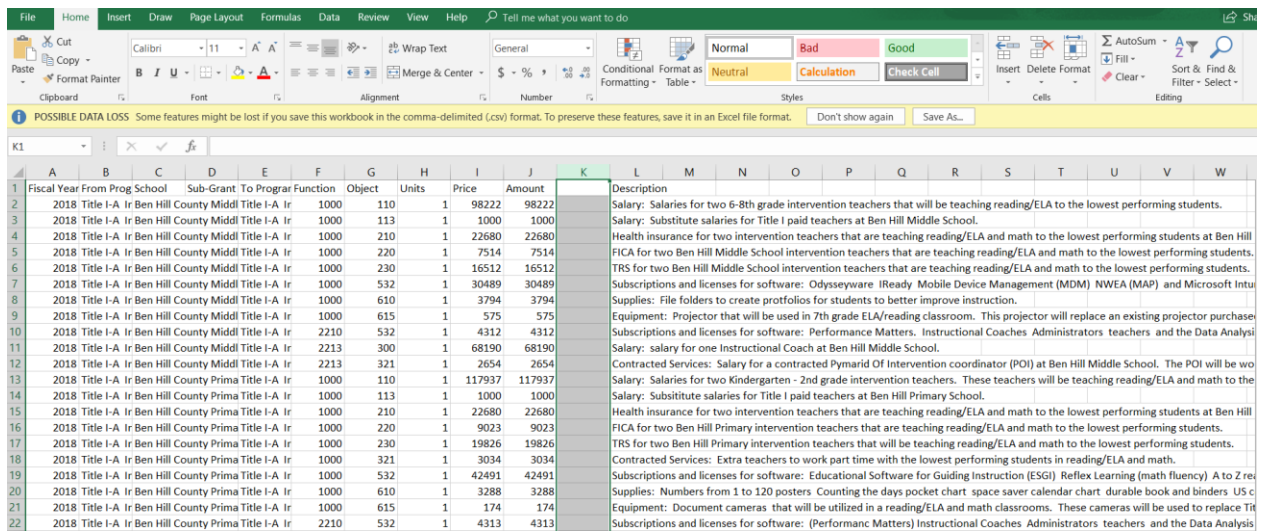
File Home Insert Draw Page Layout Formulas Data Review View Help Tell me what you want to do Sha

Cut Copy Format Painter Paste Clipboard Calibri 11 A A B I U Font Wrap Text Merge & Center Alignment General $ % , Number Conditional Formatting Format as Table Normal Bad Good Neutral Calculation Check Cell Styles Insert Delete Format Cells AutoSum Fill Clear Sort & Filter Find & Select Editing

POSSIBLE DATA LOSS Some features might be lost if you save this workbook in the comma-delimited (.csv) format. To preserve these features, save it in an Excel file format. Don't show again Save As...

K1 fx

| | A | B | C | D | E | F | G | H | I | J | K | L |
|---|---|---|---|---|---|---|---|---|---|---|---|---|
| 1 | Fiscal Year | From Prog | School | Sub-Grant | To Prograr | Function | Object | Units | Price | Amount | | Description |
| 2 | 2018 | Title I-A Ir | Ben Hill County Middl | Title I-A Ir | | 1000 | 110 | 1 | 98222 | 98222 | | Salary: Salaries for two 6-8th grade intervention teachers that will be teaching reading/ELA to the lowest performing students. |
| 3 | 2018 | Title I-A Ir | Ben Hill County Middl | Title I-A Ir | | 1000 | 113 | 1 | 1000 | 1000 | | Salary: Substitute salaries for Title I paid teachers at Ben Hill Middle School. |
| 4 | 2018 | Title I-A Ir | Ben Hill County Middl | Title I-A Ir | | 1000 | 210 | 1 | 22680 | 22680 | | Health insurance for two intervention teachers that are teaching reading/ELA and math to the lowest performing students at Ben Hill |
| 5 | 2018 | Title I-A Ir | Ben Hill County Middl | Title I-A Ir | | 1000 | 220 | 1 | 7514 | 7514 | | FICA for two Ben Hill Middle School intervention teachers that are teaching reading/ELA and math to the lowest performing students. |
| 6 | 2018 | Title I-A Ir | Ben Hill County Middl | Title I-A Ir | | 1000 | 230 | 1 | 16512 | 16512 | | TRS for two Ben Hill Middle School intervention teachers that are teaching reading/ELA and math to the lowest performing students. |
| 7 | 2018 | Title I-A Ir | Ben Hill County Middl | Title I-A Ir | | 1000 | 532 | 1 | 30489 | 30489 | | Subscriptions and licenses for software: Odysseyware IReady Mobile Device Management (MDM) NWEA (MAP) and Microsoft Intu |
| 8 | 2018 | Title I-A Ir | Ben Hill County Middl | Title I-A Ir | | 1000 | 610 | 1 | 3794 | 3794 | | Supplies: File folders to create protfolios for students to better improve instruction. |
| 9 | 2018 | Title I-A Ir | Ben Hill County Middl | Title I-A Ir | | 1000 | 615 | 1 | 575 | 575 | | Equipment: Projector that will be used in 7th grade ELA/reading classroom. This projector will replace an existing projector purchase |
| 10 | 2018 | Title I-A Ir | Ben Hill County Middl | Title I-A Ir | | 2210 | 532 | 1 | 4312 | 4312 | | Subscriptions and licenses for software: Performance Matters. Instructional Coaches Administrators teachers and the Data Analysi |
| 11 | 2018 | Title I-A Ir | Ben Hill County Middl | Title I-A Ir | | 2213 | 300 | 1 | 68190 | 68190 | | Salary: salary for one Instructional Coach at Ben Hill Middle School. |
| 12 | 2018 | Title I-A Ir | Ben Hill County Middl | Title I-A Ir | | 2213 | 321 | 1 | 2654 | 2654 | | Contracted Services: Salary for a contracted Pymarid Of Intervention coordinator (POI) at Ben Hill Middle School. The POI will be wo |
| 13 | 2018 | Title I-A Ir | Ben Hill County Prima | Title I-A Ir | | 1000 | 110 | 1 | 117937 | 117937 | | Salary: Salaries for two Kindergarten - 2nd grade intervention teachers. These teachers will be teaching reading/ELA and math to the |
| 14 | 2018 | Title I-A Ir | Ben Hill County Prima | Title I-A Ir | | 1000 | 113 | 1 | 1000 | 1000 | | Salary: Subsititute salaries for Title I paid teachers at Ben Hill Primary School. |
| 15 | 2018 | Title I-A Ir | Ben Hill County Prima | Title I-A Ir | | 1000 | 210 | 1 | 22680 | 22680 | | Health insurance for two intervention teachers that are teaching reading/ELA and math to the lowest performing students at Ben Hill |
| 16 | 2018 | Title I-A Ir | Ben Hill County Prima | Title I-A Ir | | 1000 | 220 | 1 | 9023 | 9023 | | FICA for two Ben Hill Primary intervention teachers that are teaching reading/ELA and math to the lowest performing students. |
| 17 | 2018 | Title I-A Ir | Ben Hill County Prima | Title I-A Ir | | 1000 | 230 | 1 | 19826 | 19826 | | TRS for two Ben Hill Primary intervention teachers that will be teaching reading/ELA and math to the lowest performing students. |
| 18 | 2018 | Title I-A Ir | Ben Hill County Prima | Title I-A Ir | | 1000 | 321 | 1 | 3034 | 3034 | | Contracted Services: Extra teachers to work part time with the lowest performing students in reading/ELA and math. |
| 19 | 2018 | Title I-A Ir | Ben Hill County Prima | Title I-A Ir | | 1000 | 532 | 1 | 42491 | 42491 | | Subscriptions and licenses for software: Educational Software for Guiding Instruction (ESGI) Reflex Learning (math fluency) A to Z re |
| 20 | 2018 | Title I-A Ir | Ben Hill County Prima | Title I-A Ir | | 1000 | 610 | 1 | 3288 | 3288 | | Supplies: Numbers from 1 to 120 posters Counting the days pocket chart space saver calendar chart durable book and binders US c |
| 21 | 2018 | Title I-A Ir | Ben Hill County Prima | Title I-A Ir | | 1000 | 615 | 1 | 174 | 174 | | Equipment: Document cameras that will be utilized in a reading/ELA and math classrooms. These cameras will be used to replace Tit |
| 22 | 2018 | Title I-A Ir | Ben Hill County Prima | Title I-A Ir | | 2210 | 532 | 1 | 4313 | 4313 | | Subscriptions and licenses for software: (Performanc Matters) Instructional Coaches Administrators teachers and the Data Analysis |